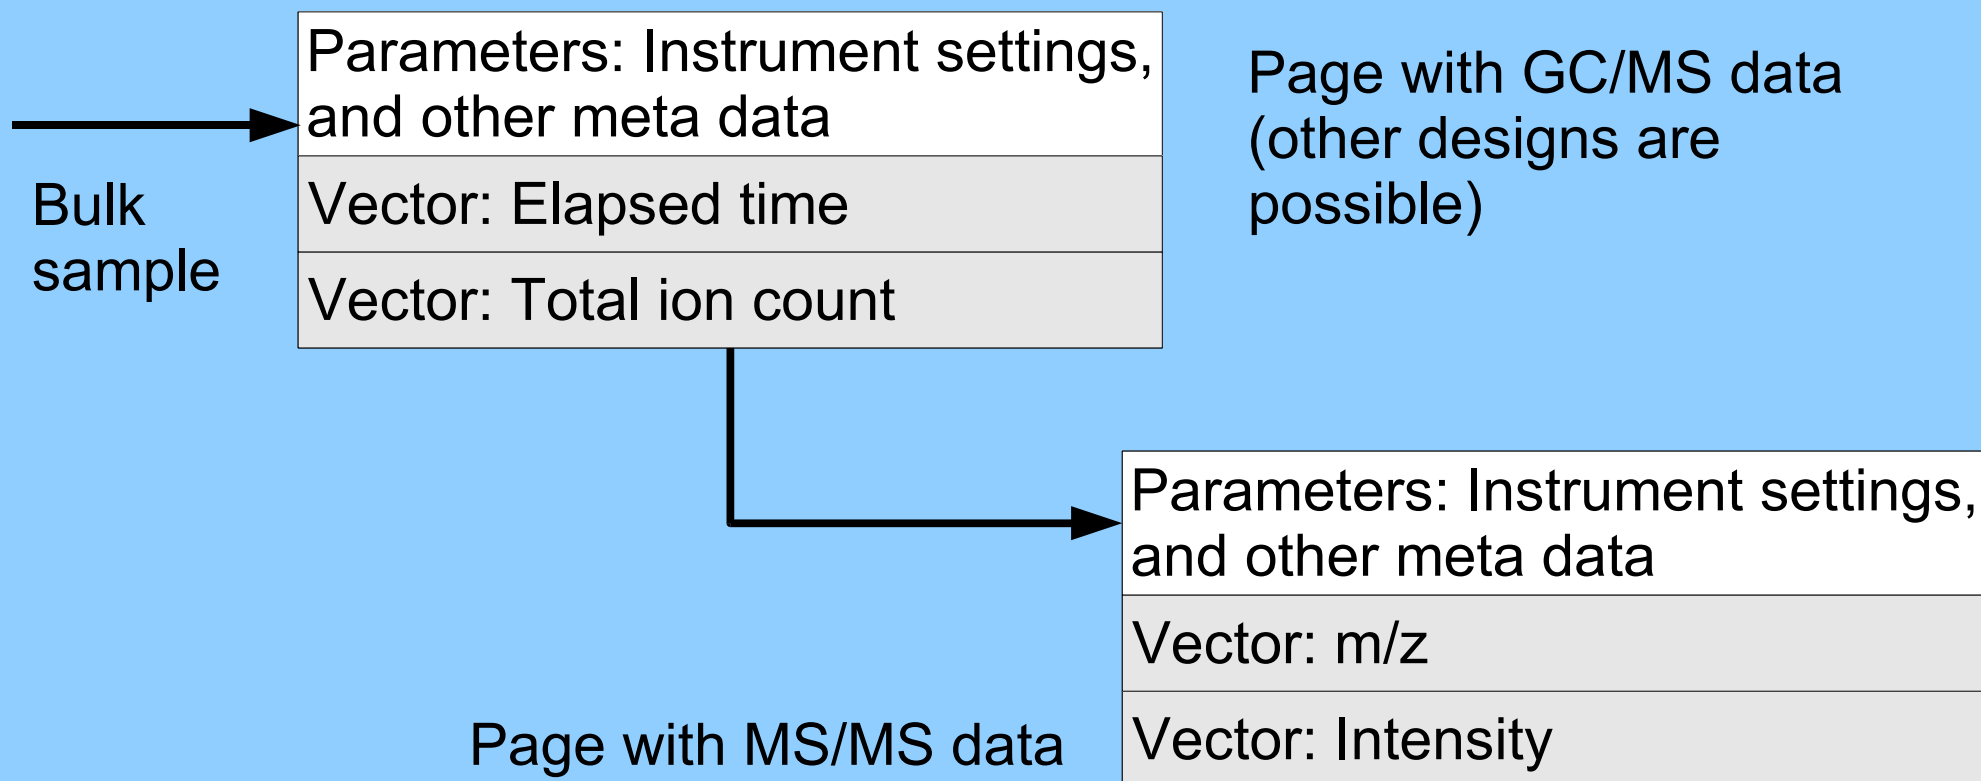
Parameters: Instrument settings, and other meta data

Vector: Elapsed time

Vector: Total ion count

Page with GC/MS data (other designs are possible)

Bulk sample

Parameters: Instrument settings, and other meta data

Vector: m/z

Vector: Intensity

Page with MS/MS data